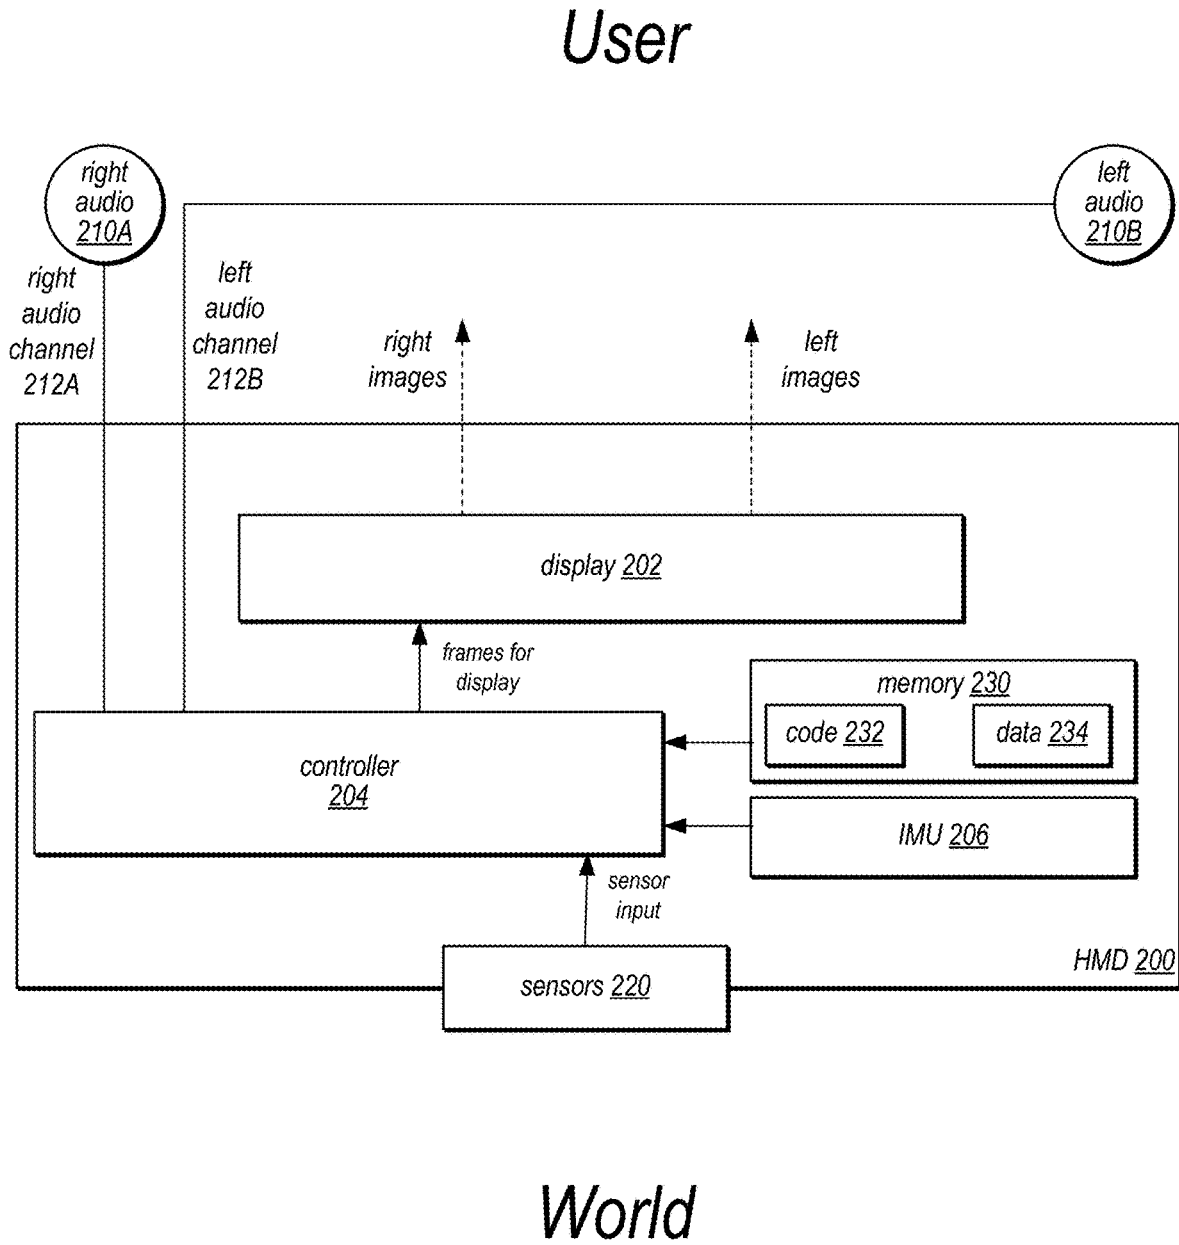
User

right audio 210A

left audio 210B

right audio channel 212A

left audio channel 212B

right images

left images

display 202

frames for display

memory 230

code 232

data 234

controller 204

IMU 206

sensor input

HMD 200

sensors 220

World